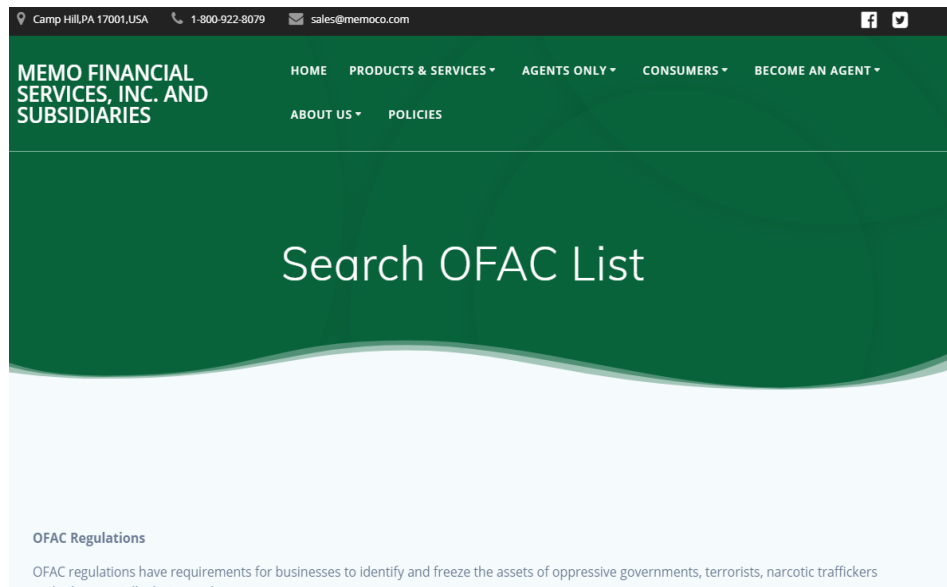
Camp Hill,PA 17001,USA 1-800-922-8079 sales@memoco.com

MEMO FINANCIAL SERVICES, INC. AND SUBSIDIARIES

HOME PRODUCTS & SERVICES ▾ AGENTS ONLY ▾ CONSUMERS ▾ BECOME AN AGENT ▾ ABOUT US ▾ POLICIES

Search OFAC List

OFAC Regulations

OFAC regulations have requirements for businesses to identify and freeze the assets of oppressive governments, terrorists, narcotic traffickers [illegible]